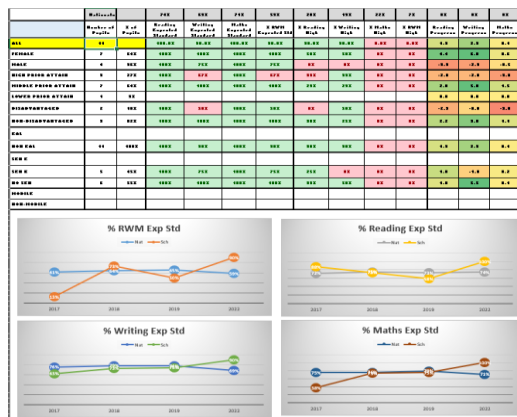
| | Nationally | | 74% | 69% | 79% | 59% | 28% | 13% | 22% | 7% | | | |
|---|---|---|---|---|---|---|---|---|---|---|---|---|---|
| | Number of Pupils | % of Pupils | Reading Expected Standard | Writing Expected Standard | Maths Expected Standard | % RWM Expected Std | % Reading High | % Writing High | % Maths High | % RWM High | Reading Progress | Writing Progress | Maths Progress |
| ALL | 11 | | 100.0% | 90.9% | 100.0% | 90.9% | 45.5% | 36.4% | 0.0% | 0.0% | 1.9 | 3.9 | 2.1 |
| FEMALE | 7 | 64% | 100% | 100% | 100% | 100% | 57% | 43% | 0% | 0% | 4.4 | 4.0 | 2.0 |
| MALE | 4 | 36% | 100% | 75% | 100% | 75% | 25% | 25% | 0% | 0% | -0.9 | -2.3 | -0.3 |
| HIGH PRIOR ATTAIN | 3 | 27% | 100% | 67% | 100% | 67% | 33% | 33% | 0% | 0% | -3.8 | -3.0 | -3.0 |
| MIDDLE PRIOR ATTAIN | 7 | 64% | 100% | 100% | 100% | 100% | 29% | 29% | 0% | 0% | 1.9 | 3.9 | 1.1 |
| LOWER PRIOR ATTAIN | 1 | 9% | | | | | | | | | 3.6 | 1.3 | 1.3 |
| DISADVANTAGED | 2 | 18% | 100% | 50% | 100% | 50% | 0% | 50% | 0% | 0% | -2.9 | -0.9 | -0.2 |
| NON-DISADVANTAGED | 9 | 82% | 100% | 100% | 100% | 100% | 56% | 33% | 0% | 0% | 3.3 | 5.3 | 3.0 |
| EAL | | | | | | | | | | | | | |
| NON EAL | 11 | 100% | 100% | 91% | 100% | 91% | 45% | 36% | 0% | 0% | 1.9 | 3.9 | 2.1 |
| SEN E | | | | | | | | | | | | | |
| SEN K | 5 | 45% | 100% | 75% | 100% | 75% | 25% | 0% | 0% | 0% | 1.9 | -1.8 | 0.2 |
| NO SEN | 6 | 55% | 100% | 100% | 100% | 100% | 50% | 50% | 0% | 0% | 3.5 | 5.5 | 3.6 |
| MOBILE | | | | | | | | | | | | | |
| NON-MOBILE | | | | | | | | | | | | | |

% RWM Exp Std
Nat Sch
2017 2018 2019 2022

% Reading Exp Std
Nat Sch
2017 2018 2019 2022

% Writing Exp Std
Nat Sch
2017 2018 2019 2022

% Maths Exp Std
Nat Sch
2017 2018 2019 2022